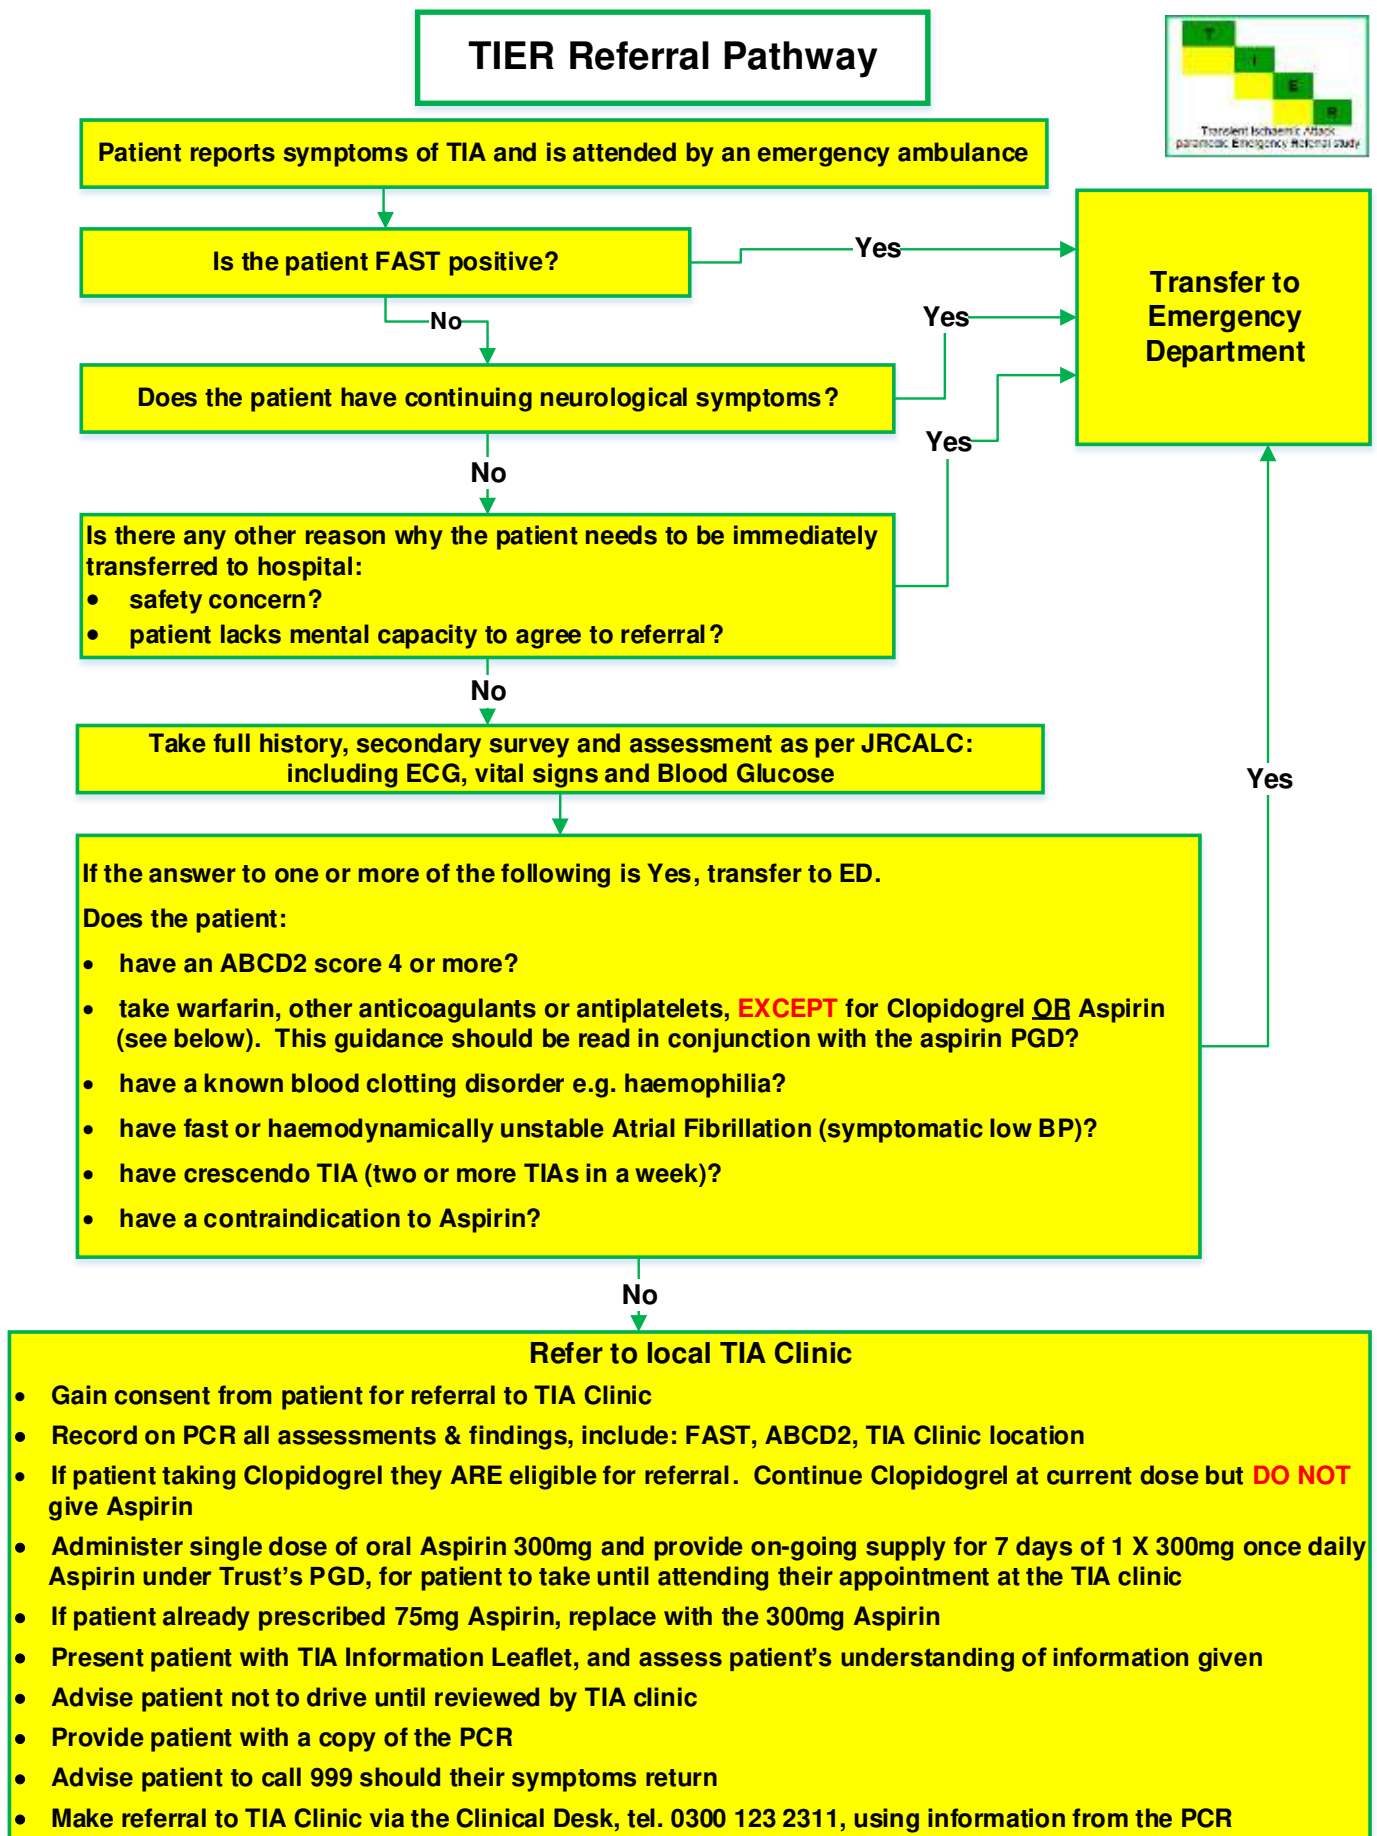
TIER Referral Pathway

T I E R
Transient Ischaemic Attack paramedic Emergency Referral study

Patient reports symptoms of TIA and is attended by an emergency ambulance

Is the patient FAST positive?

Yes

Transfer to Emergency Department

No

Yes

Does the patient have continuing neurological symptoms?

Yes

No

Is there any other reason why the patient needs to be immediately transferred to hospital:
- safety concern?
- patient lacks mental capacity to agree to referral?

No

Take full history, secondary survey and assessment as per JRCALC: including ECG, vital signs and Blood Glucose

Yes

If the answer to one or more of the following is Yes, transfer to ED.

Does the patient:
- have an ABCD2 score 4 or more?
- take warfarin, other anticoagulants or antiplatelets, EXCEPT for Clopidogrel OR Aspirin (see below). This guidance should be read in conjunction with the aspirin PGD?
- have a known blood clotting disorder e.g. haemophilia?
- have fast or haemodynamically unstable Atrial Fibrillation (symptomatic low BP)?
- have crescendo TIA (two or more TIAs in a week)?
- have a contraindication to Aspirin?

No

Refer to local TIA Clinic
- Gain consent from patient for referral to TIA Clinic
- Record on PCR all assessments & findings, include: FAST, ABCD2, TIA Clinic location
- If patient taking Clopidogrel they ARE eligible for referral. Continue Clopidogrel at current dose but DO NOT give Aspirin
- Administer single dose of oral Aspirin 300mg and provide on-going supply for 7 days of 1 X 300mg once daily Aspirin under Trust's PGD, for patient to take until attending their appointment at the TIA clinic
- If patient already prescribed 75mg Aspirin, replace with the 300mg Aspirin
- Present patient with TIA Information Leaflet, and assess patient's understanding of information given
- Advise patient not to drive until reviewed by TIA clinic
- Provide patient with a copy of the PCR
- Advise patient to call 999 should their symptoms return
- Make referral to TIA Clinic via the Clinical Desk, tel. 0300 123 2311, using information from the PCR